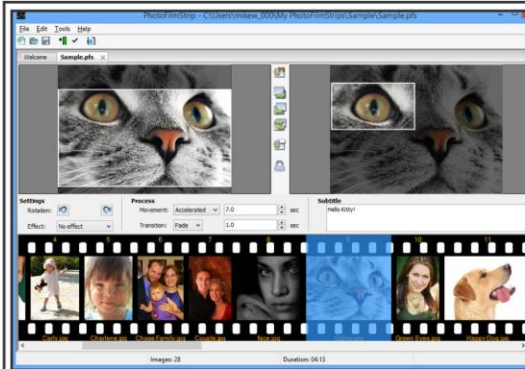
PhotoFilmStrip - C:\Users\mikew_000\My PhotoFilmStrips\Sample\Sample.pfs

File Edit Tools Help

Welcome Sample.pfs

Settings
Rotation:
Effect: No effect

Process
Movement: Accelerated 7.0 sec
Transition: Fade 1.0 sec

Subtitle
Hello Kitty!

5 6 7 8 9 10 11

Carly.jpg Charlene.jpg Chase Family.jpg Couple.jpg face.jpg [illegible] Green Eyes.jpg Happy Dog.jpg

Images: 28 Duration: 04:13